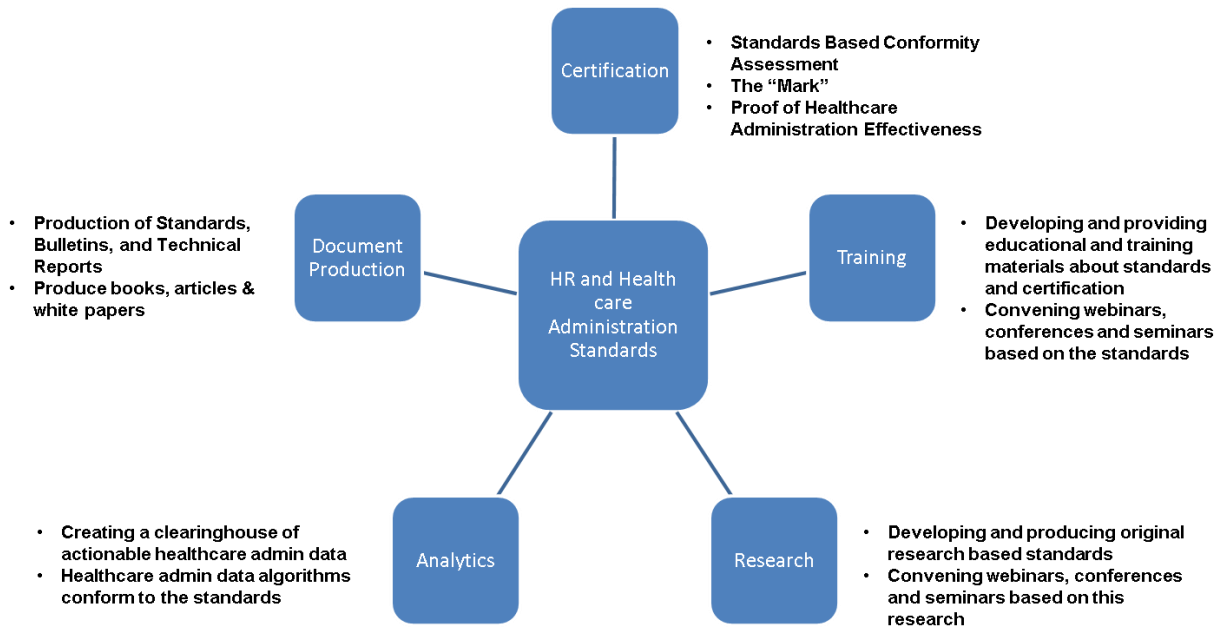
Certification

• Standards Based Conformity Assessment
• The "Mark"
• Proof of Healthcare Administration Effectiveness

• Production of Standards, Bulletins, and Technical Reports
• Produce books, articles & white papers

Document Production

HR and Health care Administration Standards

Training

• Developing and providing educational and training materials about standards and certification
• Convening webinars, conferences and seminars based on the standards

• Creating a clearinghouse of actionable healthcare admin data
• Healthcare admin data algorithms conform to the standards

Analytics

Research

• Developing and producing original research based standards
• Convening webinars, conferences and seminars based on this research